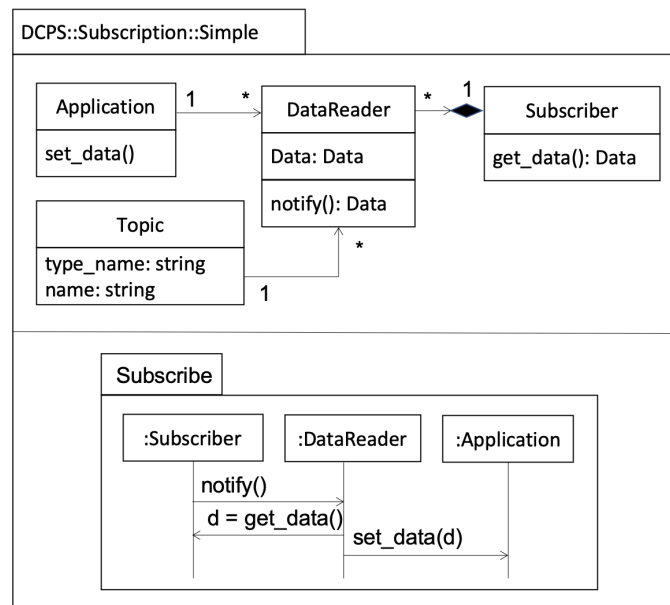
DCPS::Subscription::Simple

Application

set_data()

1

*

DataReader

Data: Data

notify(): Data

*

1

Subscriber

get_data(): Data

Topic

type_name: string
name: string

1

*

Subscribe

:Subscriber

:DataReader

:Application

notify()

d = get_data()

set_data(d)